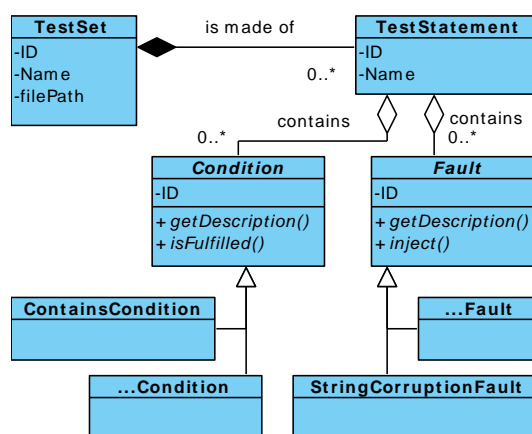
TestSet
-ID
-Name
-filePath

is made of

0..*

TestStatement
-ID
-Name

contains
0..*

contains
0..*

Condition
-ID
+ getDescription()
+ isFulfilled()

Fault
-ID
+ getDescription()
+ inject()

ContainsCondition

...Fault

...Condition

StringCorruptionFault